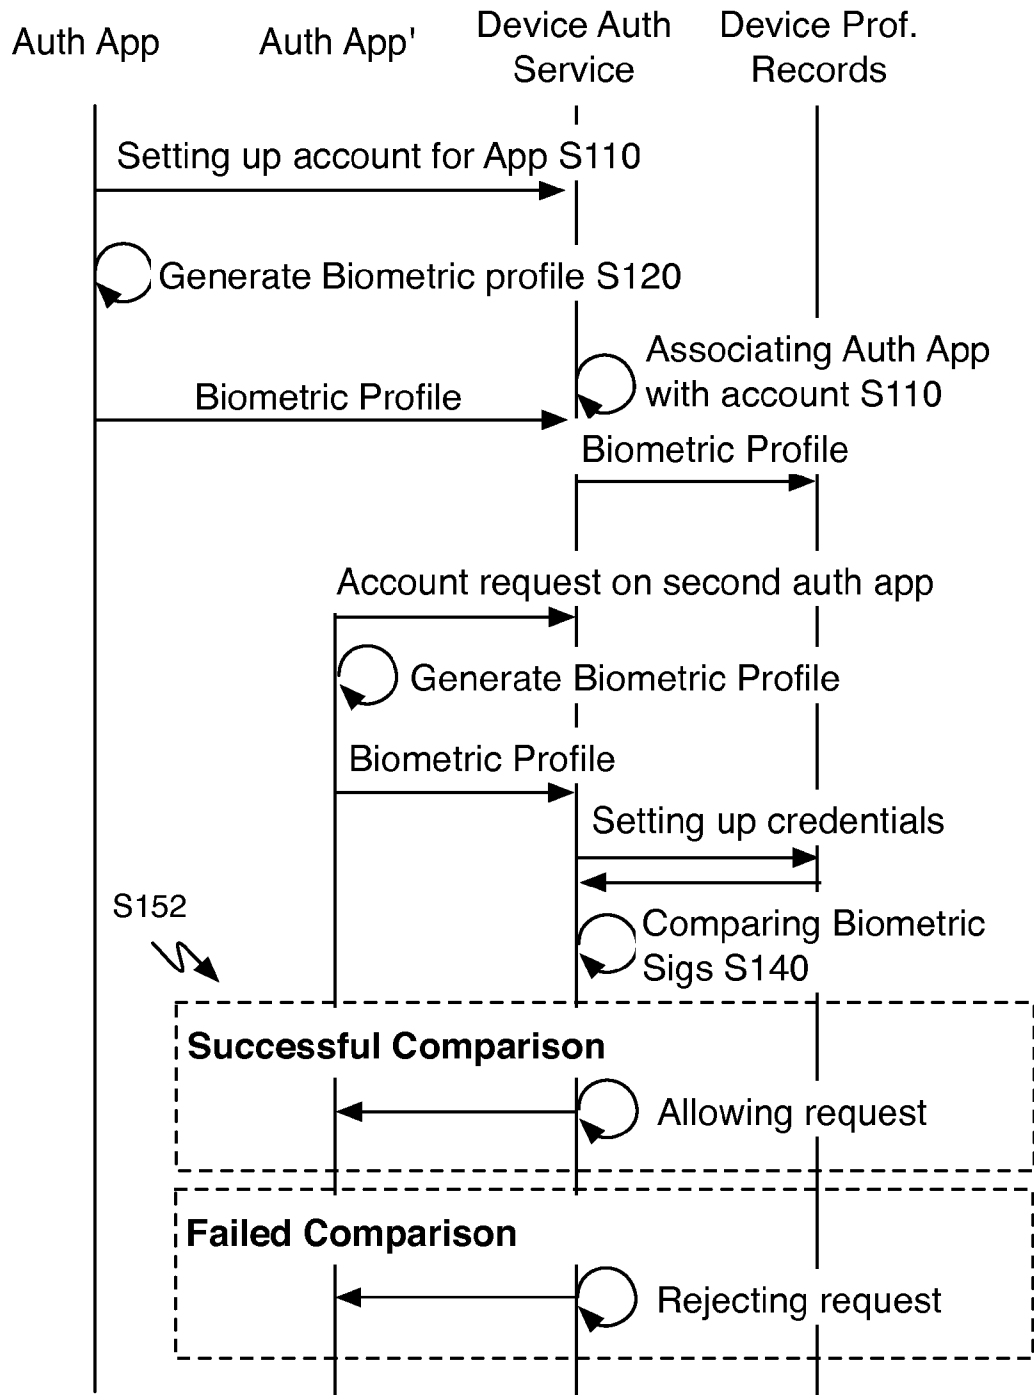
Auth App
Auth App'
Device Auth Service
Device Prof. Records

Setting up account for App S110

Generate Biometric profile S120

Associating Auth App with account S110

Biometric Profile

Biometric Profile

Account request on second auth app

Generate Biometric Profile

Biometric Profile

Setting up credentials

S152

Comparing Biometric Sigs S140

**Successful Comparison**

Allowing request

**Failed Comparison**

Rejecting request